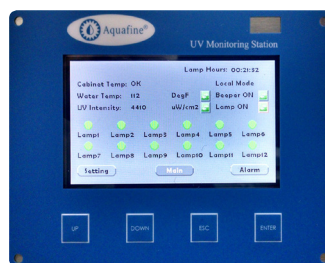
Aquafine®

UV Monitoring Station

Lamp Hours: 00:21:52

Cabinet Temp: OK
Water Temp: 112 DegF
UV Intensity: 4410 uW/cm2

Local Mode
Beeper ON
Lamp ON

Lamp1 Lamp2 Lamp3 Lamp4 Lamp5 Lamp6
Lamp7 Lamp8 Lamp9 Lamp10 Lamp11 Lamp12

Setting
Main
Alarm

UP
DOWN
ESC
ENTER